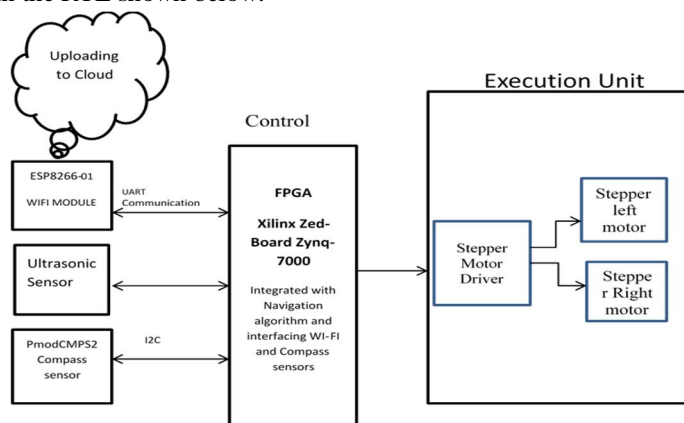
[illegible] the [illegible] shown below:

Uploading to Cloud

Control

Execution Unit

ESP8266-01

WIFI MODULE

UART Communication

FPGA

Xilinx Zed-Board Zynq-7000

Integrated with Navigation algorithm and interfacing WI-FI and Compass sensors

Ultrasonic Sensor

PmodCMPS2 Compass sensor

I2C

Stepper Motor Driver

Stepper left motor

Steppe r Right motor